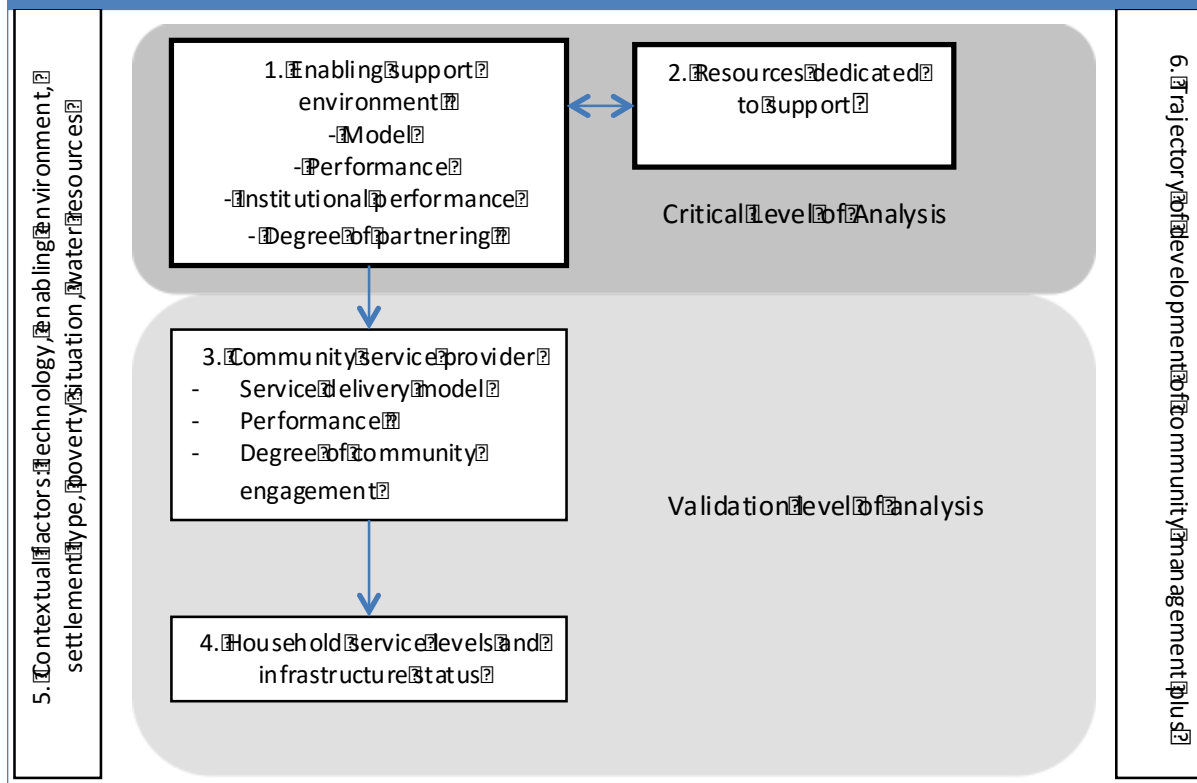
5. Contextual factors: technology, enabling environment, settlement type, poverty situation, water resources

1. Enabling support environment
- Model
- Performance
- Institutional performance
- Degree of partnering

2. Resources dedicated to support

Critical Level of Analysis

3. Community service provider
- Service delivery model
- Performance
- Degree of community engagement

Validation level of analysis

4. Household service levels and infrastructure status

6. Trajectory of development of community management plus